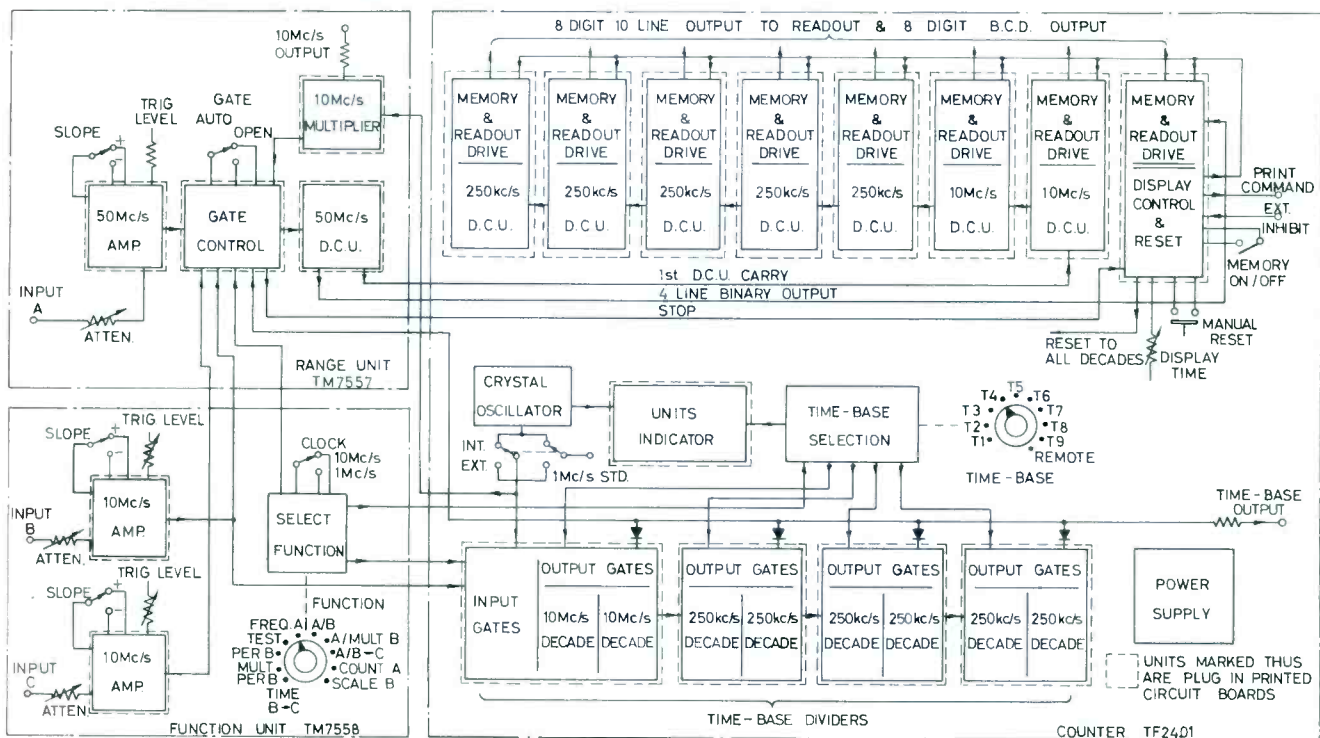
10Mc/s OUTPUT

8 DIGIT 10 LINE OUTPUT TO READOUT & 8 DIGIT B.C.D. OUTPUT

TRIG LEVEL

GATE AUTO OPEN

SLOPE

10Mc/s MULTIPLIER

50Mc/s AMP

GATE CONTROL

50Mc/s D.C.U.

MEMORY & READOUT DRIVE 250kc/s D.C.U.

MEMORY & READOUT DRIVE 250kc/s D.C.U.

MEMORY & READOUT DRIVE 250kc/s D.C.U.

MEMORY & READOUT DRIVE 250kc/s D.C.U.

MEMORY & READOUT DRIVE 250kc/s D.C.U.

MEMORY & READOUT DRIVE 10Mc/s D.C.U.

MEMORY & READOUT DRIVE 10Mc/s D.C.U.

MEMORY & READOUT DRIVE

DISPLAY CONTROL & RESET

PRINT COMMAND

EXT.

INHIBIT

MEMORY ON / OFF

INPUT A

ATTEN.

1st D.C.U. CARRY

4 LINE BINARY OUTPUT

STOP

MANUAL RESET

RESET TO ALL DECADES

DISPLAY TIME

RANGE UNIT TM7557

CRYSTAL OSCILLATOR

UNITS INDICATOR

TIME - BASE SELECTION

T4 T5 T6 T3 T7 T2 T8 T1 T9 REMOTE

TIME - BASE

INT. EXT.

1Mc/s STD.

TRIG LEVEL

SLOPE

CLOCK 10Mc/s 1Mc/s

INPUT B

ATTEN.

10Mc/s AMP.

SELECT FUNCTION

TIME - BASE OUTPUT

SLOPE

TRIG LEVEL

FUNCTION

INPUT GATES

OUTPUT GATES

10Mc/s DECADE

10Mc/s DECADE

OUTPUT GATES

250kc/s DECADE

250kc/s DECADE

OUTPUT GATES

250kc/s DECADE

250kc/s DECADE

OUTPUT GATES

250kc/s DECADE

250kc/s DECADE

POWER SUPPLY

FREQ. A A/B TEST A/MULT B PER B A/B-C MULT COUNT A PER B SCALE B TIME B-C

INPUT C

ATTEN.

10Mc/s AMP

UNITS MARKED THUS ARE PLUG IN PRINTED CIRCUIT BOARDS

TIME - BASE DIVIDERS

FUNCTION UNIT TM7558

COUNTER TF2401